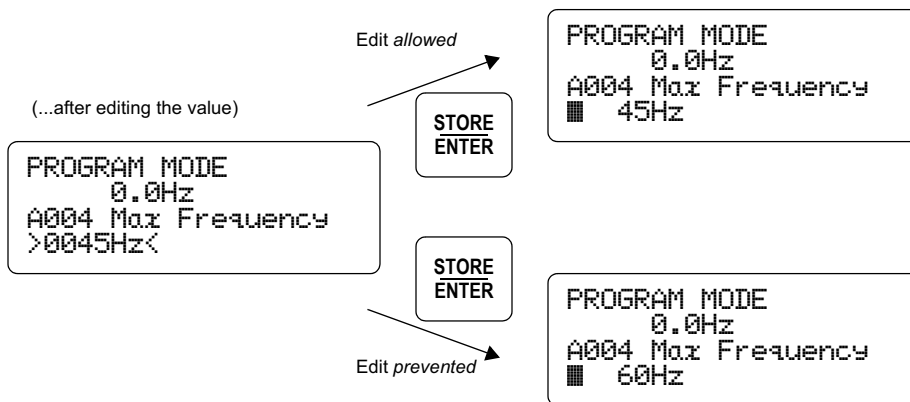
(...after editing the value)

PROGRAM MODE
0.0Hz
A004 Max Frequency
>0045Hz<

Edit *allowed*

STORE
ENTER

PROGRAM MODE
0.0Hz
A004 Max Frequency
▦ 45Hz

STORE
ENTER

Edit *prevented*

PROGRAM MODE
0.0Hz
A004 Max Frequency
▦ 60Hz